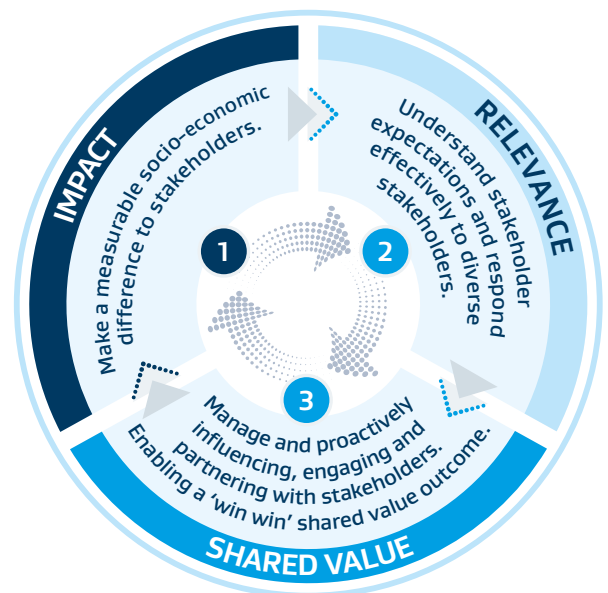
IMPACT

Make a measurable socio-economic difference to stakeholders.

RELEVANCE

Understand stakeholder expectations and respond effectively to diverse stakeholders.

1

2

3

Manage and proactively influencing, engaging and partnering with stakeholders. Enabling a 'win win' shared value outcome.

SHARED VALUE